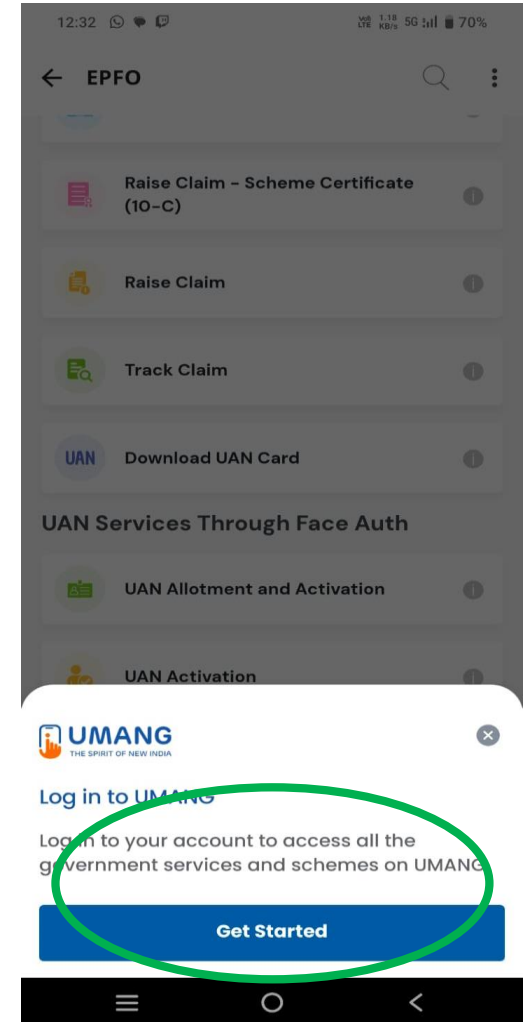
12:32 Vo LTE 1.18 KB/s 5G 70%

EPFO

Raise Claim - Scheme Certificate (10-C)

Raise Claim

Track Claim

UAN Download UAN Card

UAN Services Through Face Auth

UAN Allotment and Activation

UAN Activation

UMANG
THE SPIRIT OF NEW INDIA

Log in to UMANG

Log in to your account to access all the government services and schemes on UMANG

Get Started